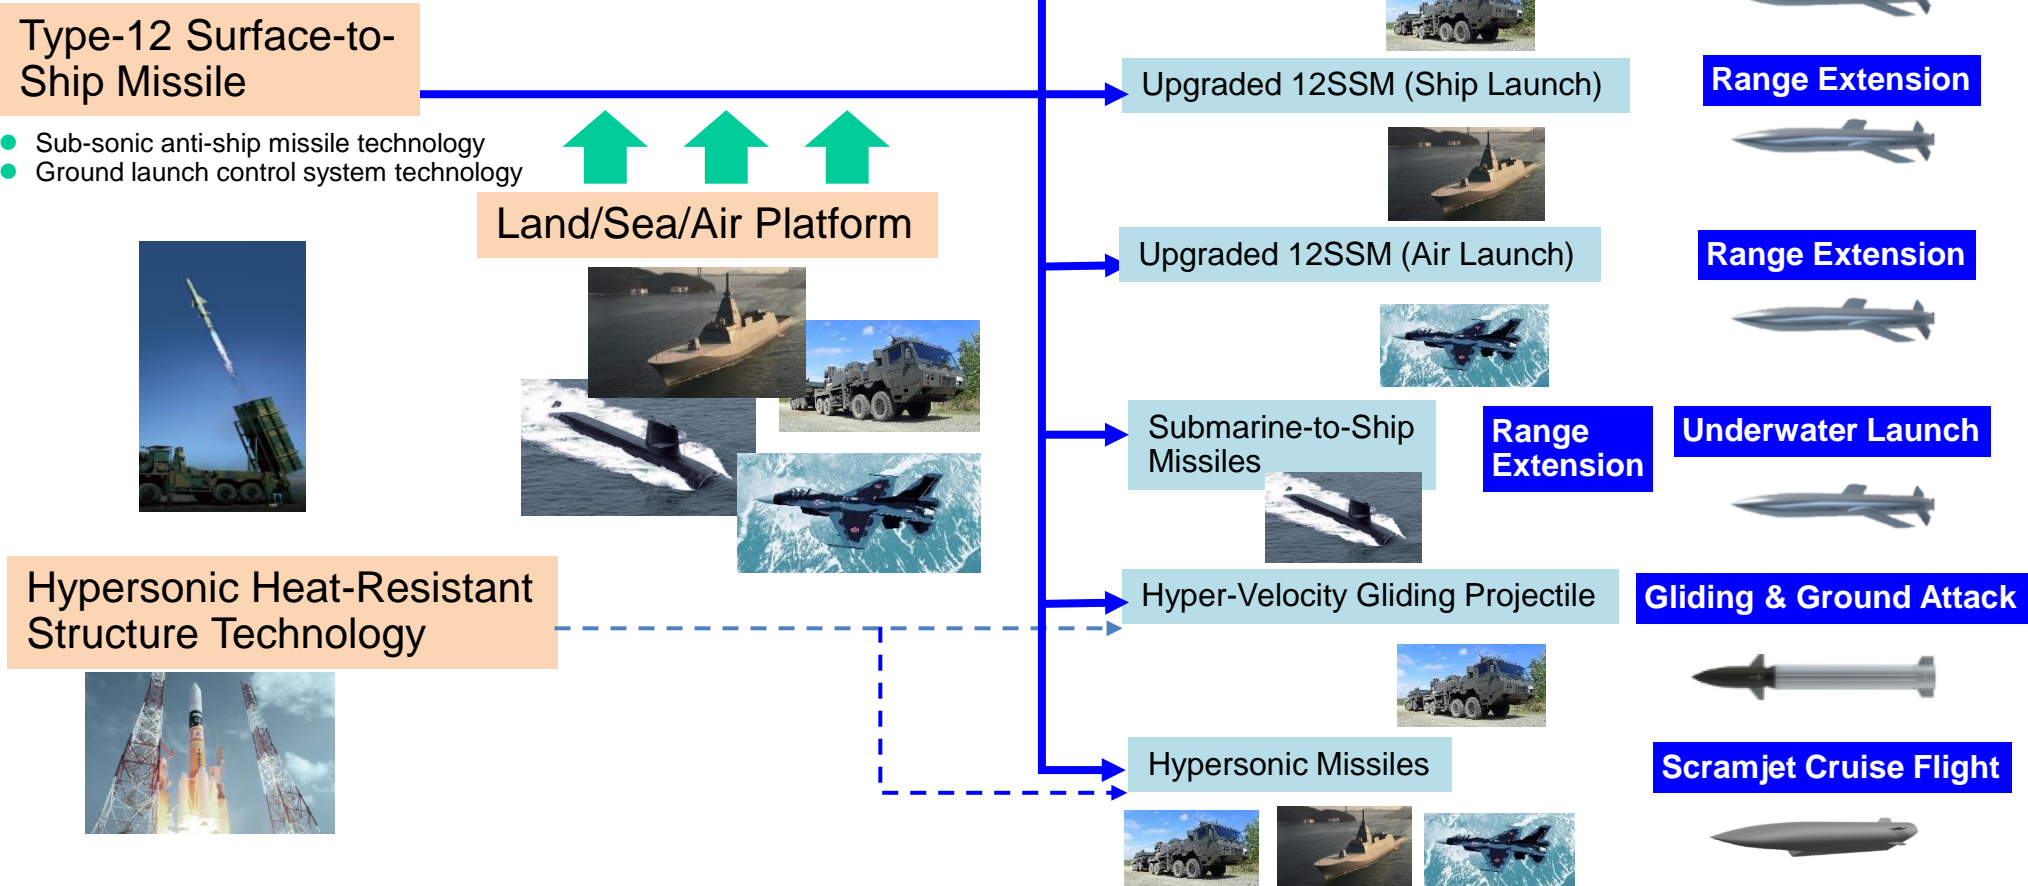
Type-12 Surface-to-Ship Missile

Sub-sonic anti-ship missile technology
Ground launch control system technology

Land/Sea/Air Platform

Upgraded 12SSM (Ship Launch)

Range Extension

Upgraded 12SSM (Air Launch)

Range Extension

Submarine-to-Ship Missiles

Range Extension

Underwater Launch

Hyper-Velocity Gliding Projectile

Gliding & Ground Attack

Hypersonic Heat-Resistant Structure Technology

Hypersonic Missiles

Scramjet Cruise Flight